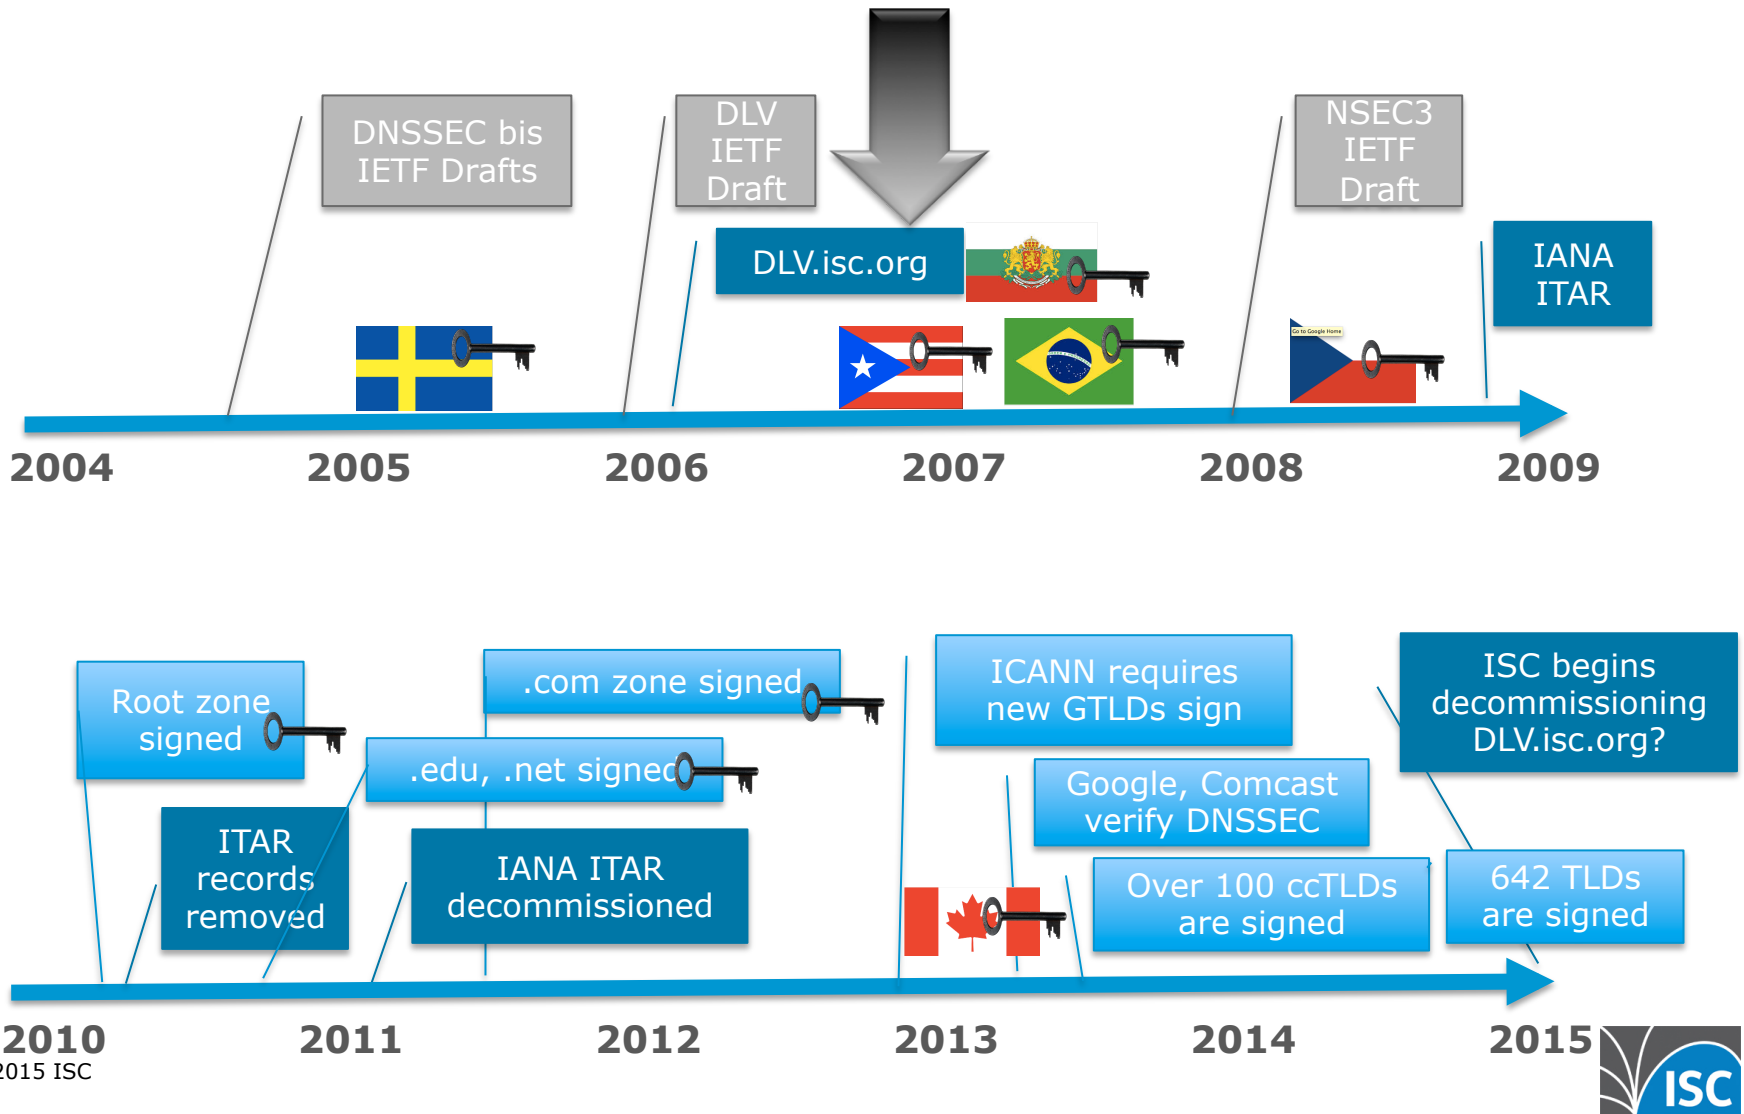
DNSSEC bis IETF Drafts

DLV IETF Draft

DLV.isc.org

NSEC3 IETF Draft

IANA ITAR

Go to Google Home

2004

2005

2006

2007

2008

2009

Root zone signed

.com zone signed

.edu, .net signed

ITAR records removed

IANA ITAR decommissioned

ICANN requires new GTLDs sign

Google, Comcast verify DNSSEC

Over 100 ccTLDs are signed

ISC begins decommissioning DLV.isc.org?

642 TLDs are signed

2010

2011

2012

2013

2014

2015

015 ISC

ISC